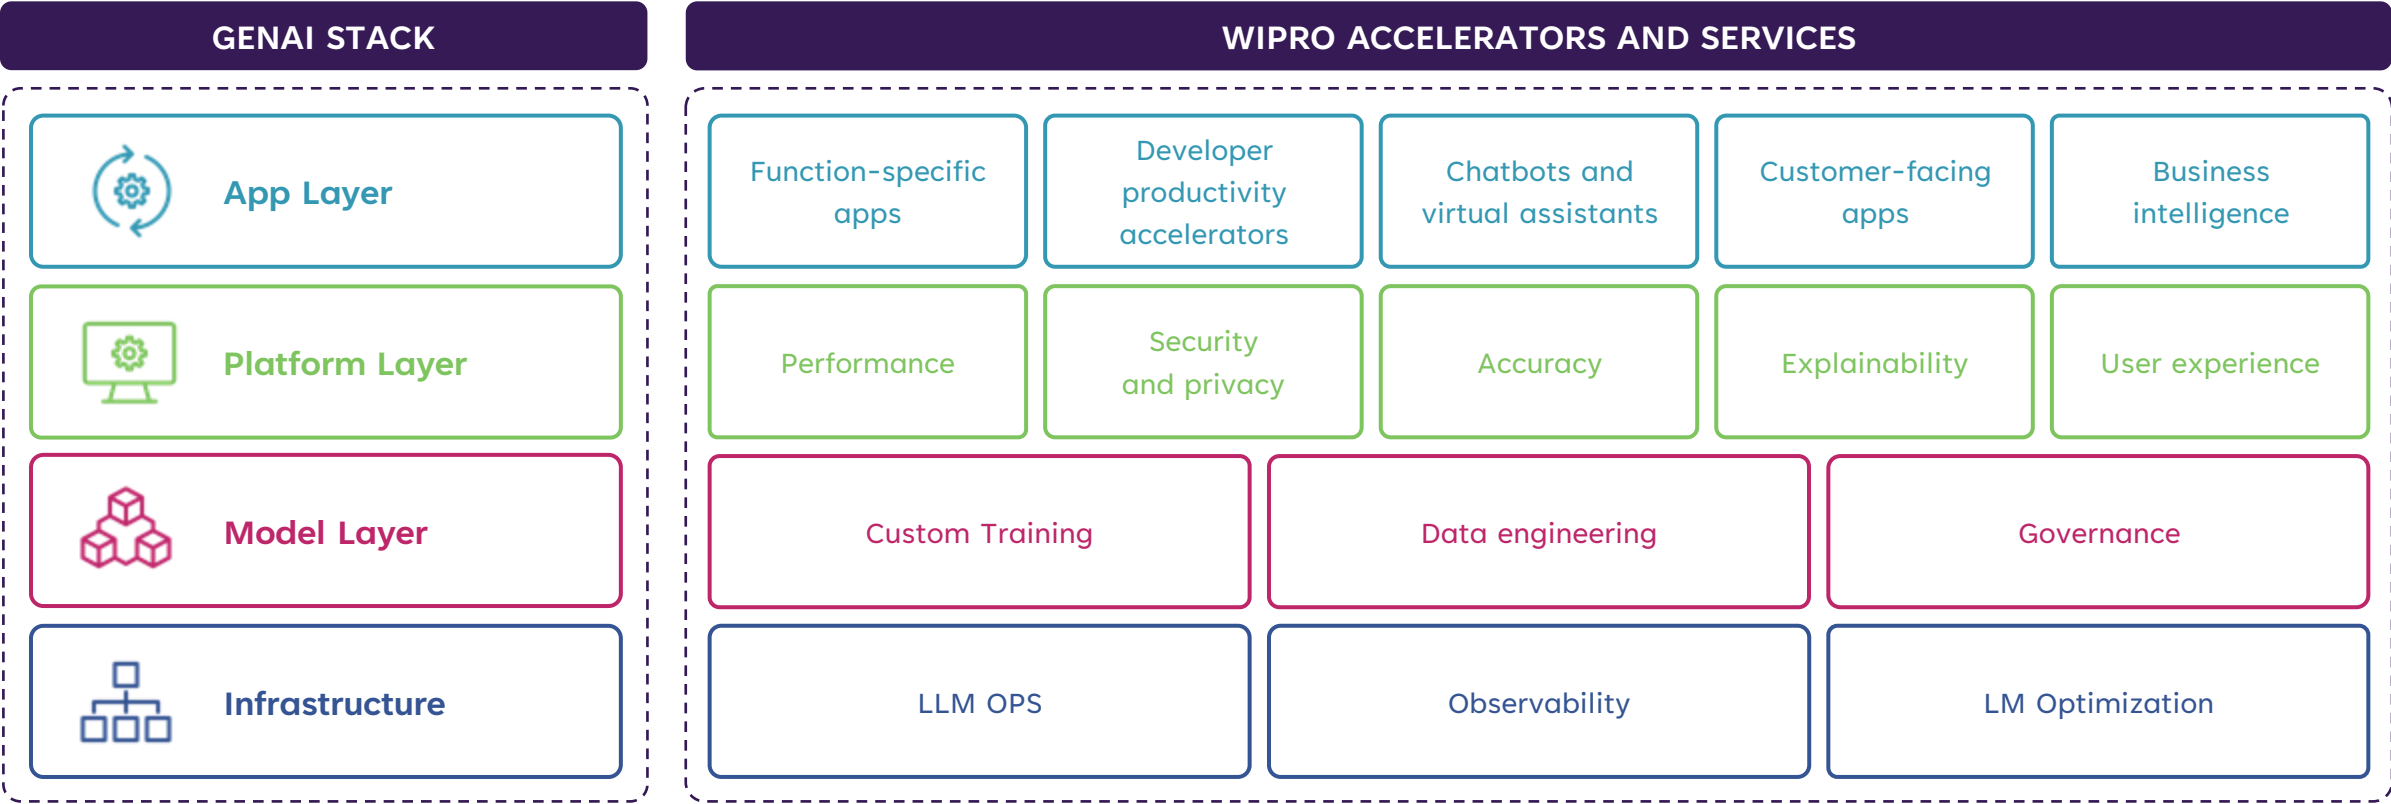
GENAI STACK

App Layer

Platform Layer

Model Layer

Infrastructure

WIPRO ACCELERATORS AND SERVICES

Function-specific apps

Developer productivity accelerators

Chatbots and virtual assistants

Customer-facing apps

Business intelligence

Performance

Security and privacy

Accuracy

Explainability

User experience

Custom Training

Data engineering

Governance

LLM OPS

Observability

LM Optimization